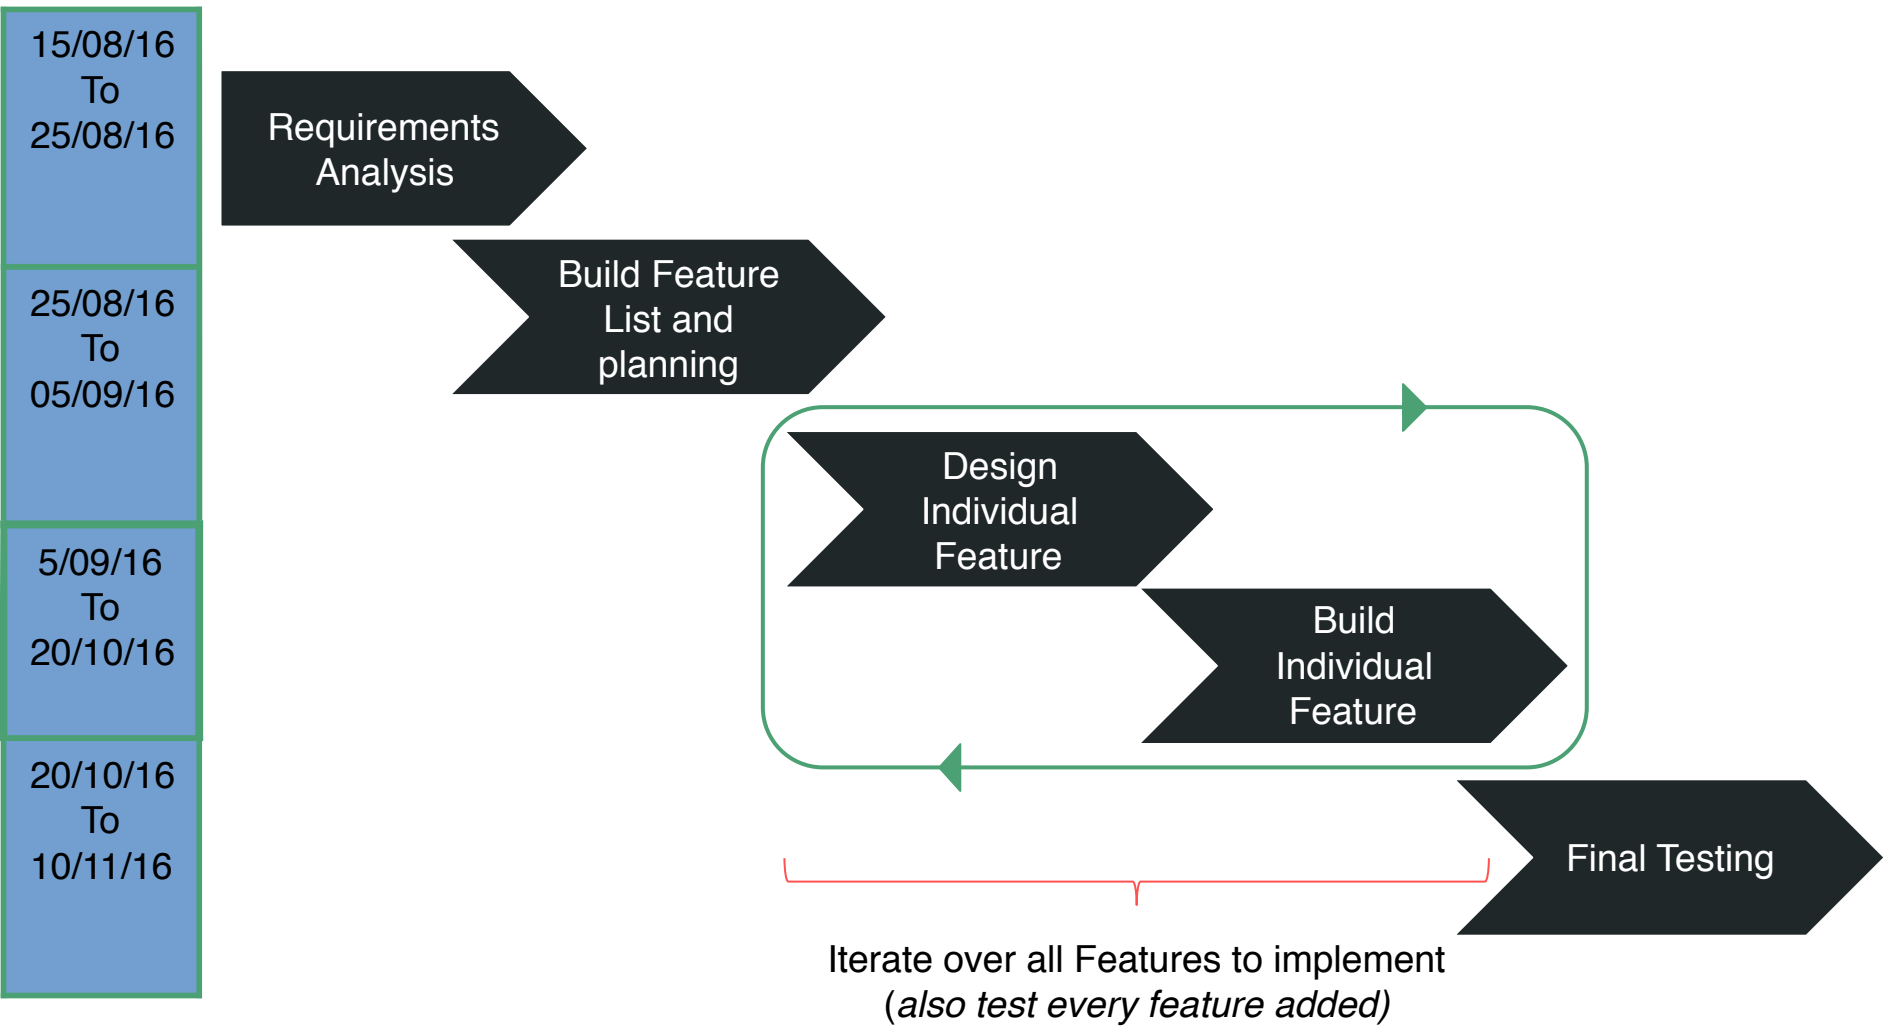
15/08/16
To
25/08/16

25/08/16
To
05/09/16

5/09/16
To
20/10/16

20/10/16
To
10/11/16

Requirements Analysis

Build Feature List and planning

Design Individual Feature

Build Individual Feature

Final Testing

Iterate over all Features to implement
(also test every feature added)